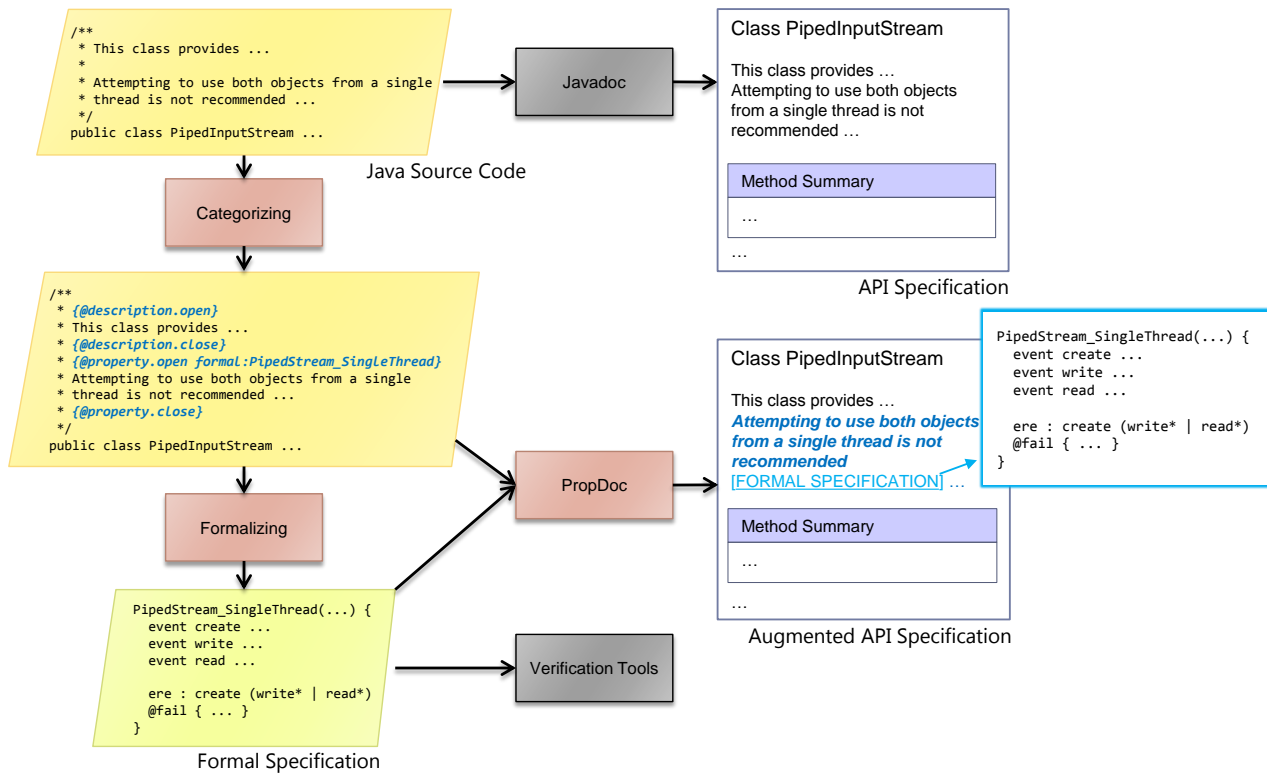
/**
 * This class provides ...
 *
 * Attempting to use both objects from a single
 * thread is not recommended ...
 */
public class PipedInputStream ...

Java Source Code

Javadoc

Class PipedInputStream

This class provides …
Attempting to use both objects from a single thread is not recommended …

Method Summary

…

…

API Specification

Categorizing

/**
 * {@description.open}
 * This class provides ...
 * {@description.close}
 * {@property.open formal:PipedStream_SingleThread}
 * Attempting to use both objects from a single
 * thread is not recommended ...
 * {@property.close}
 */
public class PipedInputStream ...

PropDoc

Class PipedInputStream

This class provides …
Attempting to use both objects from a single thread is not recommended
[FORMAL SPECIFICATION] …

Method Summary

…

…

Augmented API Specification

PipedStream_SingleThread(...) {
  event create ...
  event write ...
  event read ...

  ere : create (write* | read*)
  @fail { ... }
}

Formalizing

PipedStream_SingleThread(...) {
  event create ...
  event write ...
  event read ...

  ere : create (write* | read*)
  @fail { ... }
}

Verification Tools

Formal Specification